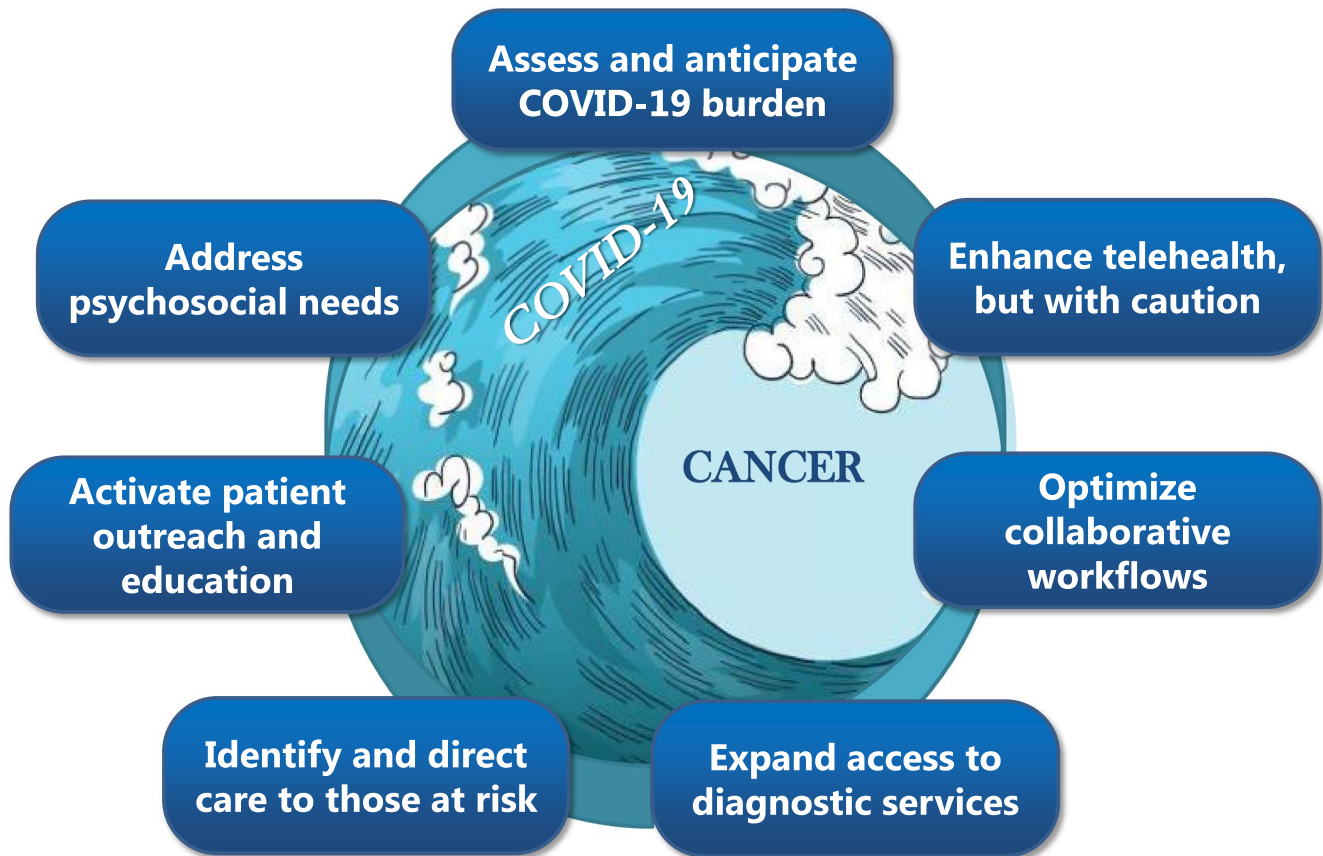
Assess and anticipate COVID-19 burden

Address psychosocial needs

COVID-19

Enhance telehealth, but with caution

CANCER

Activate patient outreach and education

Optimize collaborative workflows

Identify and direct care to those at risk

Expand access to diagnostic services